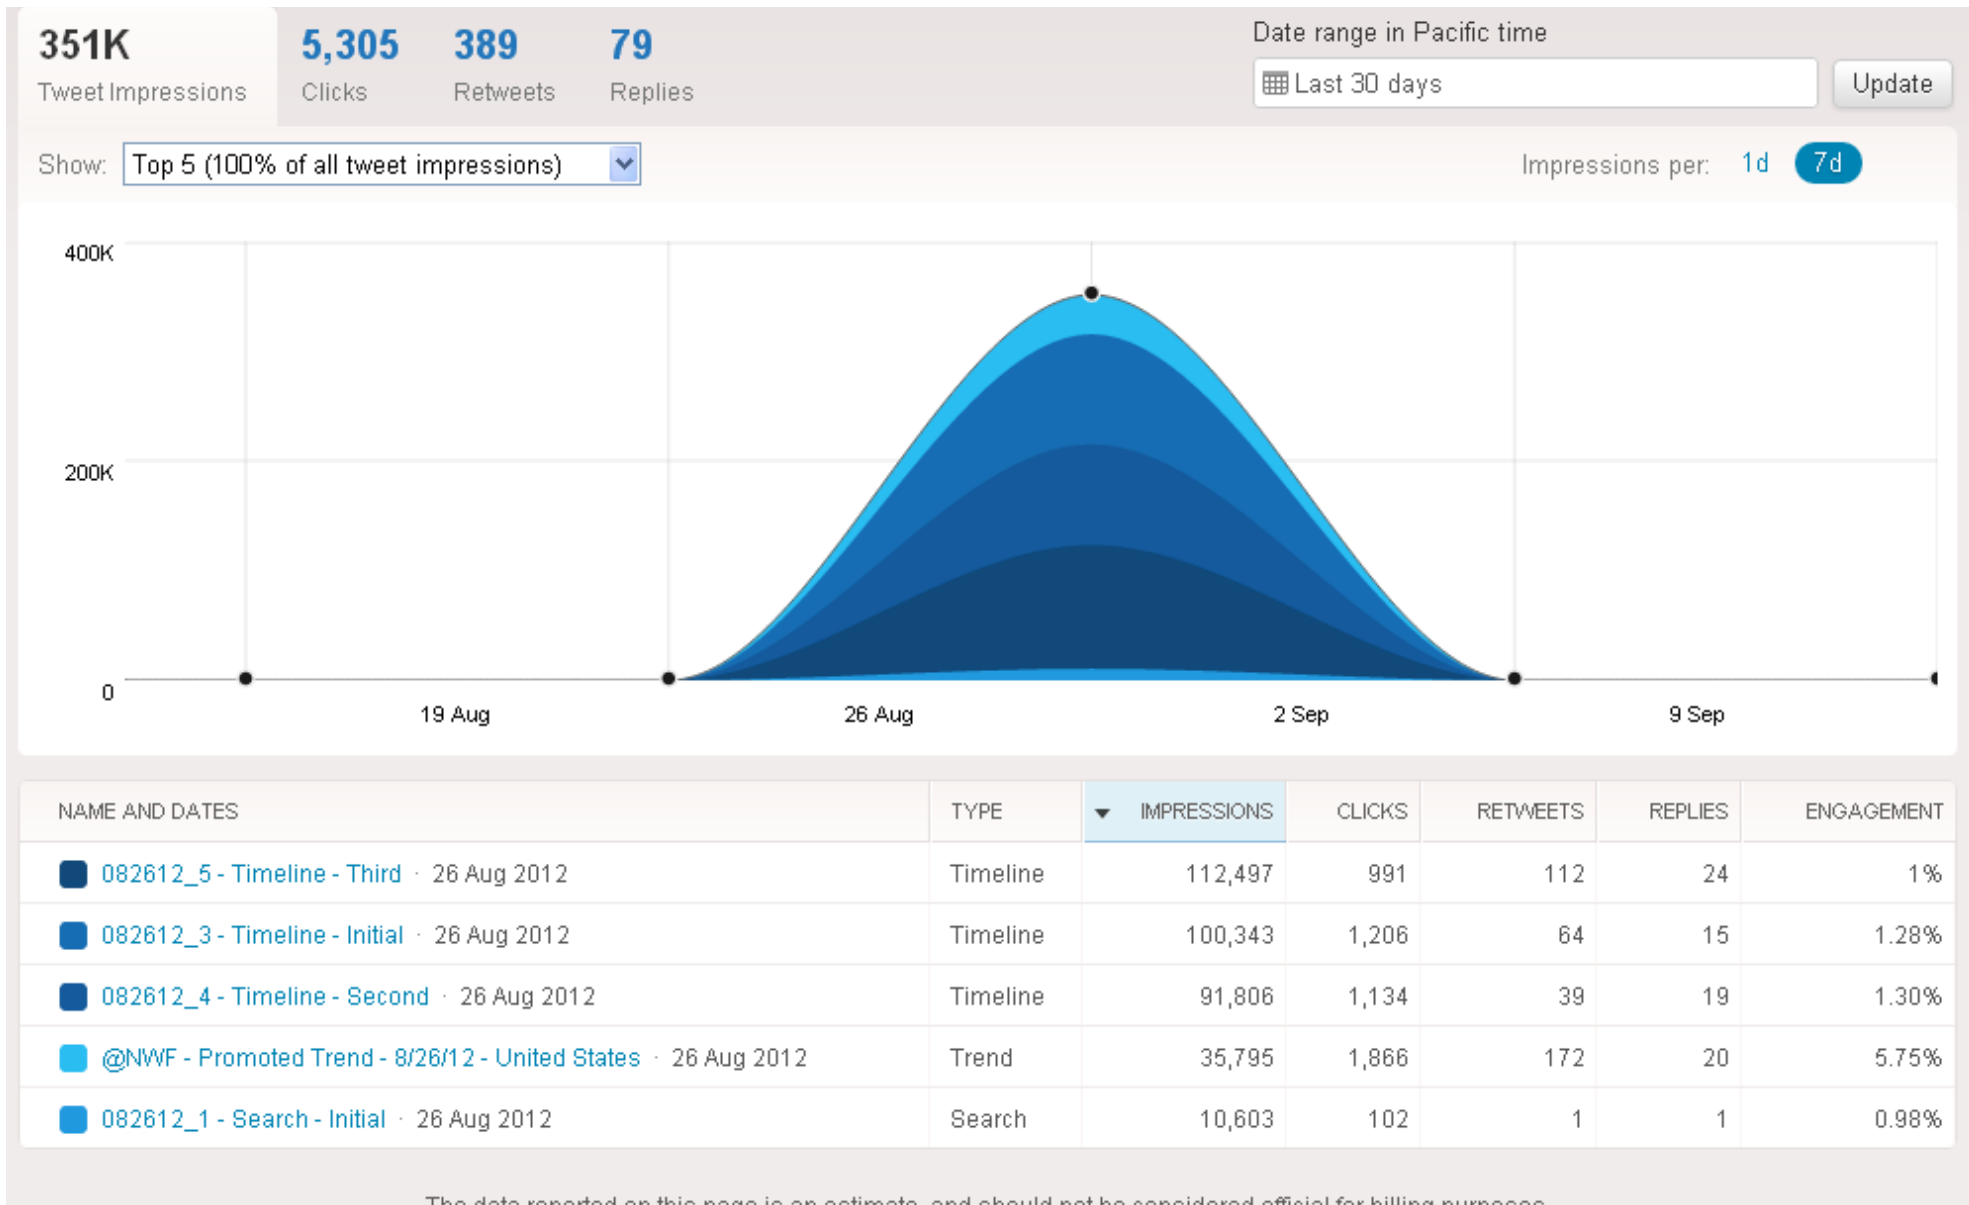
351K
Tweet Impressions

5,305
Clicks

389
Retweets

79
Replies

Date range in Pacific time
Last 30 days
Update

Show: Top 5 (100% of all tweet impressions)

Impressions per: 1d 7d

400K
200K
0
19 Aug
26 Aug
2 Sep
9 Sep

| NAME AND DATES | TYPE | IMPRESSIONS | CLICKS | RETWEETS | REPLIES | ENGAGEMENT |
|---|---|---|---|---|---|---|
| 082612_5 - Timeline - Third · 26 Aug 2012 | Timeline | 112,497 | 991 | 112 | 24 | 1% |
| 082612_3 - Timeline - Initial · 26 Aug 2012 | Timeline | 100,343 | 1,206 | 64 | 15 | 1.28% |
| 082612_4 - Timeline - Second · 26 Aug 2012 | Timeline | 91,806 | 1,134 | 39 | 19 | 1.30% |
| @NWF - Promoted Trend - 8/26/12 - United States · 26 Aug 2012 | Trend | 35,795 | 1,866 | 172 | 20 | 5.75% |
| 082612_1 - Search - Initial · 26 Aug 2012 | Search | 10,603 | 102 | 1 | 1 | 0.98% |

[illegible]